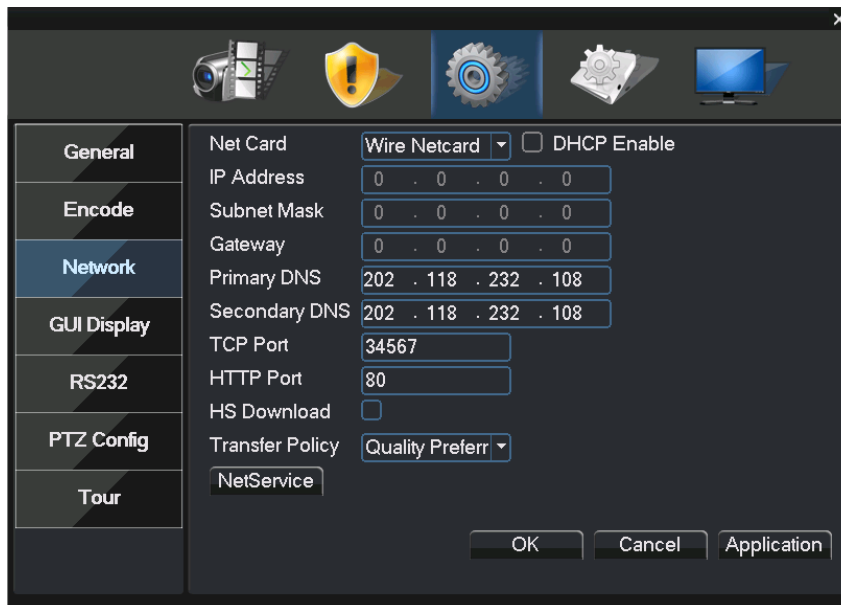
General
Encode
Network
GUI Display
RS232
PTZ Config
Tour

Net Card Wire Netcard DHCP Enable
IP Address 0 . 0 . 0 . 0
Subnet Mask 0 . 0 . 0 . 0
Gateway 0 . 0 . 0 . 0
Primary DNS 202 . 118 . 232 . 108
Secondary DNS 202 . 118 . 232 . 108
TCP Port 34567
HTTP Port 80
HS Download
Transfer Policy Quality Preferr
NetService

OK Cancel Application